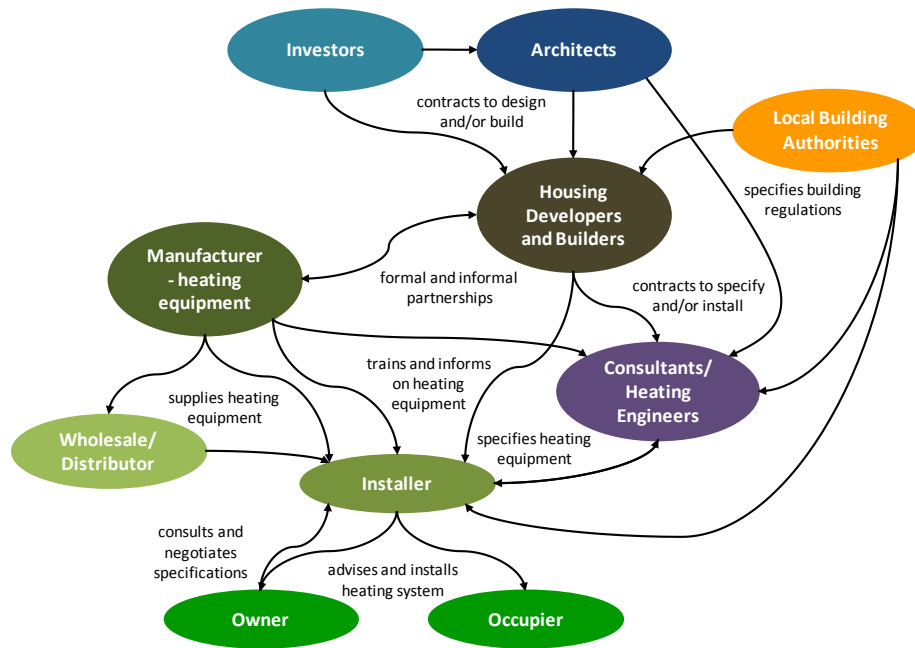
Investors

Architects

contracts to design and/or build

Local Building Authorities

Housing Developers and Builders

specifies building regulations

Manufacturer - heating equipment

formal and informal partnerships

contracts to specify and/or install

trains and informs on heating equipment

Consultants/ Heating Engineers

supplies heating equipment

Wholesale/ Distributor

specifies heating equipment

Installer

consults and negotiates specifications

advises and installs heating system

Owner

Occupier